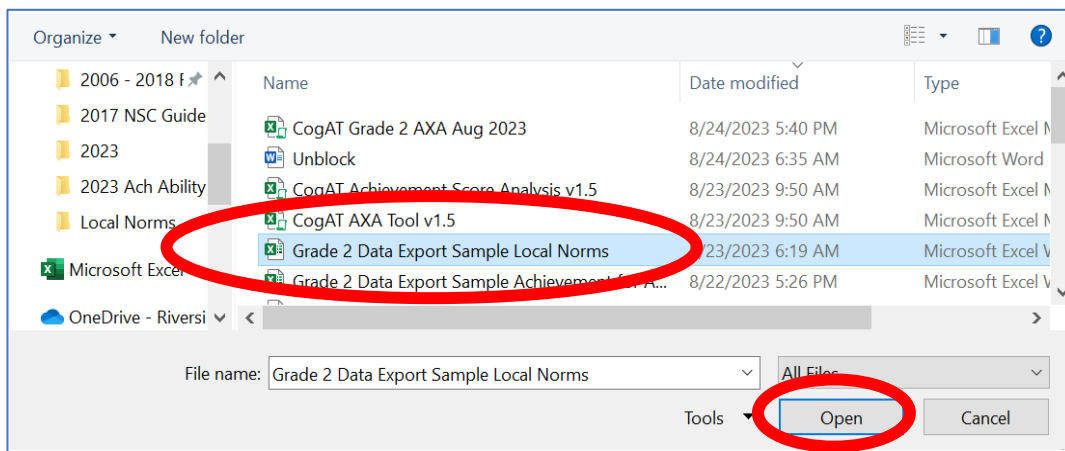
Organize ▾ New folder

2006 - 2018 F
2017 NSC Guide
2023
2023 Ach Ability
Local Norms
Microsoft Excel
OneDrive - Riversi

| Name | Date modified | Type |
|---|---|---|
| CogAT Grade 2 AXA Aug 2023 | 8/24/2023 5:40 PM | Microsoft Excel M |
| Unblock | 8/24/2023 6:35 AM | Microsoft Word |
| CogAT Achievement Score Analysis v1.5 | 8/23/2023 9:50 AM | Microsoft Excel M |
| CogAT AXA Tool v1.5 | 8/23/2023 9:50 AM | Microsoft Excel M |
| Grade 2 Data Export Sample Local Norms | 8/23/2023 6:19 AM | Microsoft Excel W |
| Grade 2 Data Export Sample Achievement for A... | 8/22/2023 5:26 PM | Microsoft Excel W |

File name: Grade 2 Data Export Sample Local Norms
All Files
Tools ▾
Open
Cancel